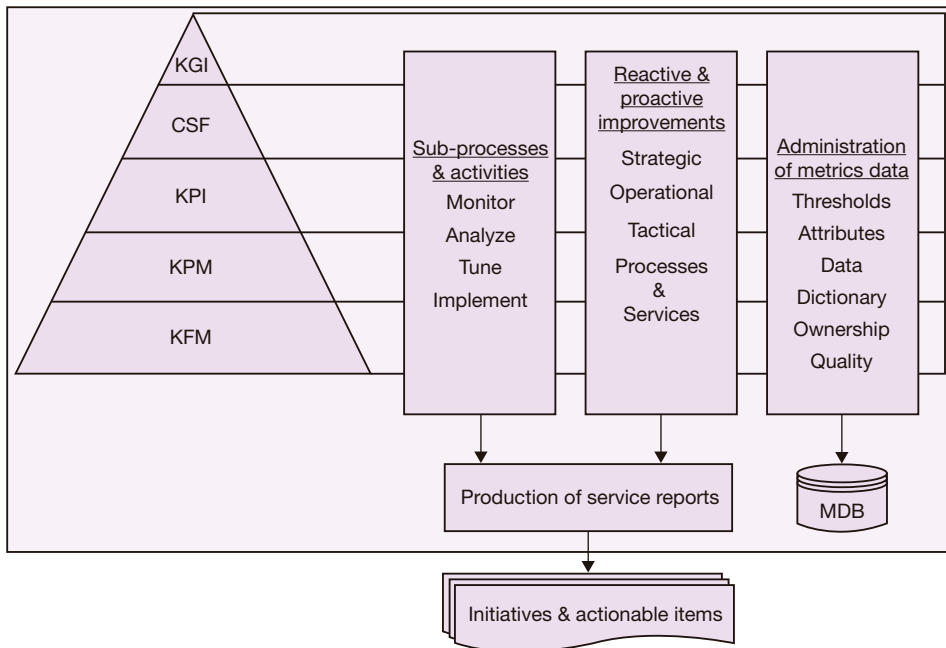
KGI
CSF
KPI
KPM
KFM

Sub-processes & activities
Monitor
Analyze
Tune
Implement

Reactive & proactive improvements
Strategic
Operational
Tactical
Processes & Services

Administration of metrics data
Thresholds
Attributes
Data
Dictionary
Ownership
Quality

Production of service reports

MDB

Initiatives & actionable items